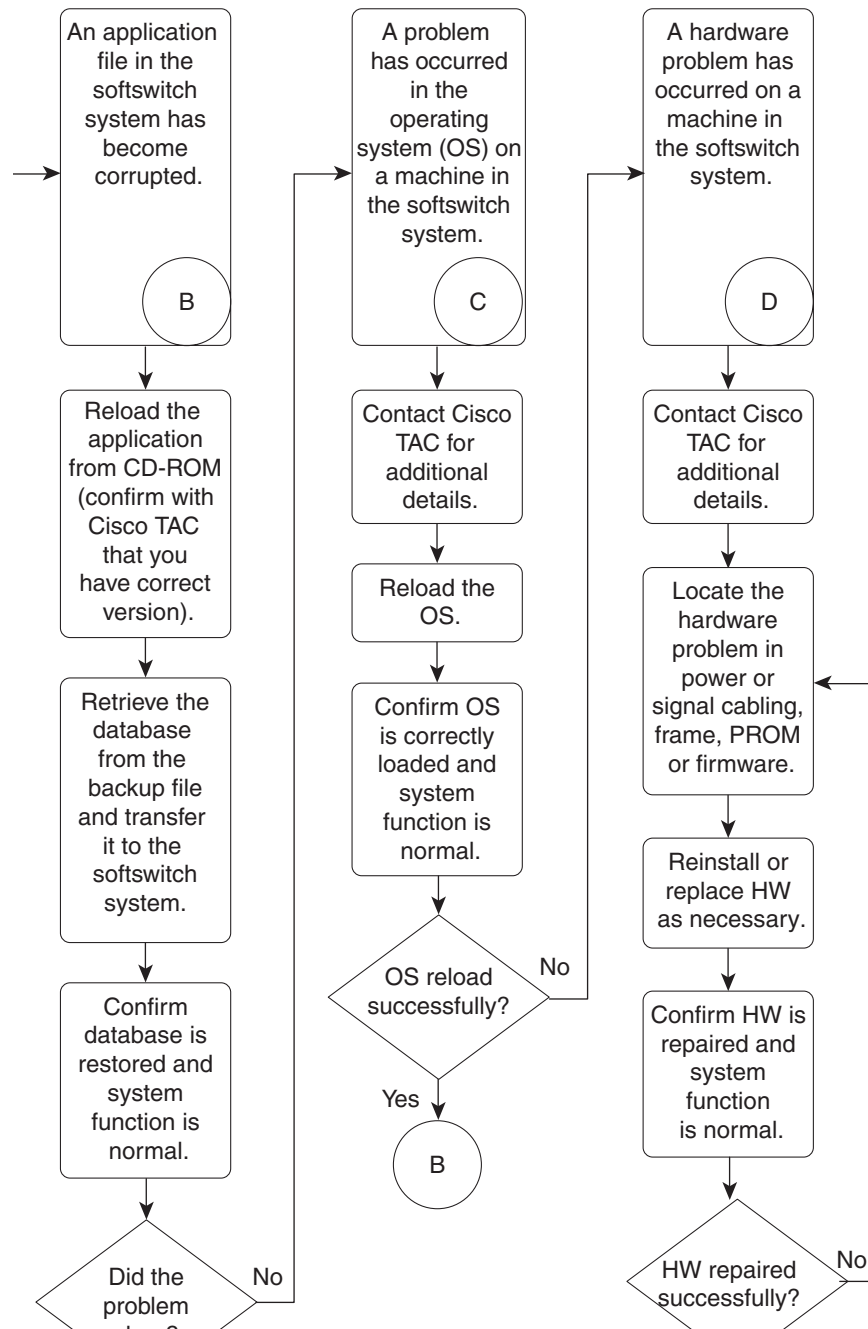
An application file in the softswitch system has become corrupted.

B

Reload the application from CD-ROM (confirm with Cisco TAC that you have correct version).

Retrieve the database from the backup file and transfer it to the softswitch system.

Confirm database is restored and system function is normal.

Did the problem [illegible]

No

A problem has occurred in the operating system (OS) on a machine in the softswitch system.

C

Contact Cisco TAC for additional details.

Reload the OS.

Confirm OS is correctly loaded and system function is normal.

OS reload successfully?

No

Yes

B

A hardware problem has occurred on a machine in the softswitch system.

D

Contact Cisco TAC for additional details.

Locate the hardware problem in power or signal cabling, frame, PROM or firmware.

Reinstall or replace HW as necessary.

Confirm HW is repaired and system function is normal.

HW repaired successfully?

No